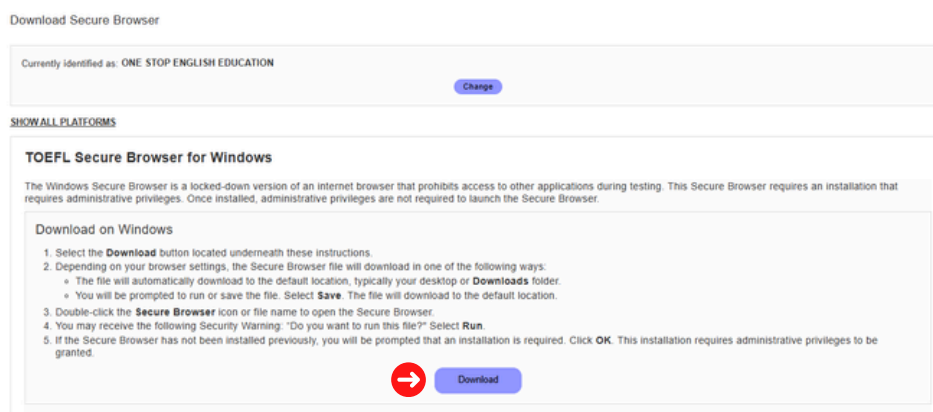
Download Secure Browser

Currently identified as: ONE STOP ENGLISH EDUCATION

Change

SHOW ALL PLATFORMS

TOEFL Secure Browser for Windows

The Windows Secure Browser is a locked-down version of an internet browser that prohibits access to other applications during testing. This Secure Browser requires an installation that requires administrative privileges. Once installed, administrative privileges are not required to launch the Secure Browser.

Download on Windows

1. Select the Download button located underneath these instructions.
2. Depending on your browser settings, the Secure Browser file will download in one of the following ways:
 - The file will automatically download to the default location, typically your desktop or Downloads folder.
 - You will be prompted to run or save the file. Select Save. The file will download to the default location.
3. Double-click the Secure Browser icon or file name to open the Secure Browser.
4. You may receive the following Security Warning: "Do you want to run this file?" Select Run.
5. If the Secure Browser has not been installed previously, you will be prompted that an installation is required. Click OK. This installation requires administrative privileges to be granted.

Download